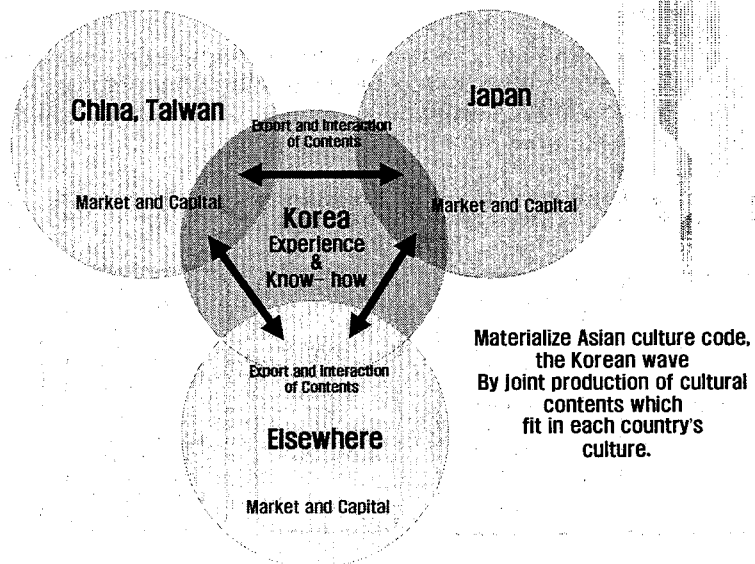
China, Taiwan

Market and Capital

Japan

Market and Capital

Export and Interaction of Contents

Korea
Experience & Know- how

Export and Interaction of Contents

Elsewhere

Market and Capital

Materialize Asian culture code, the Korean wave By joint production of cultural contents which fit in each country's culture.